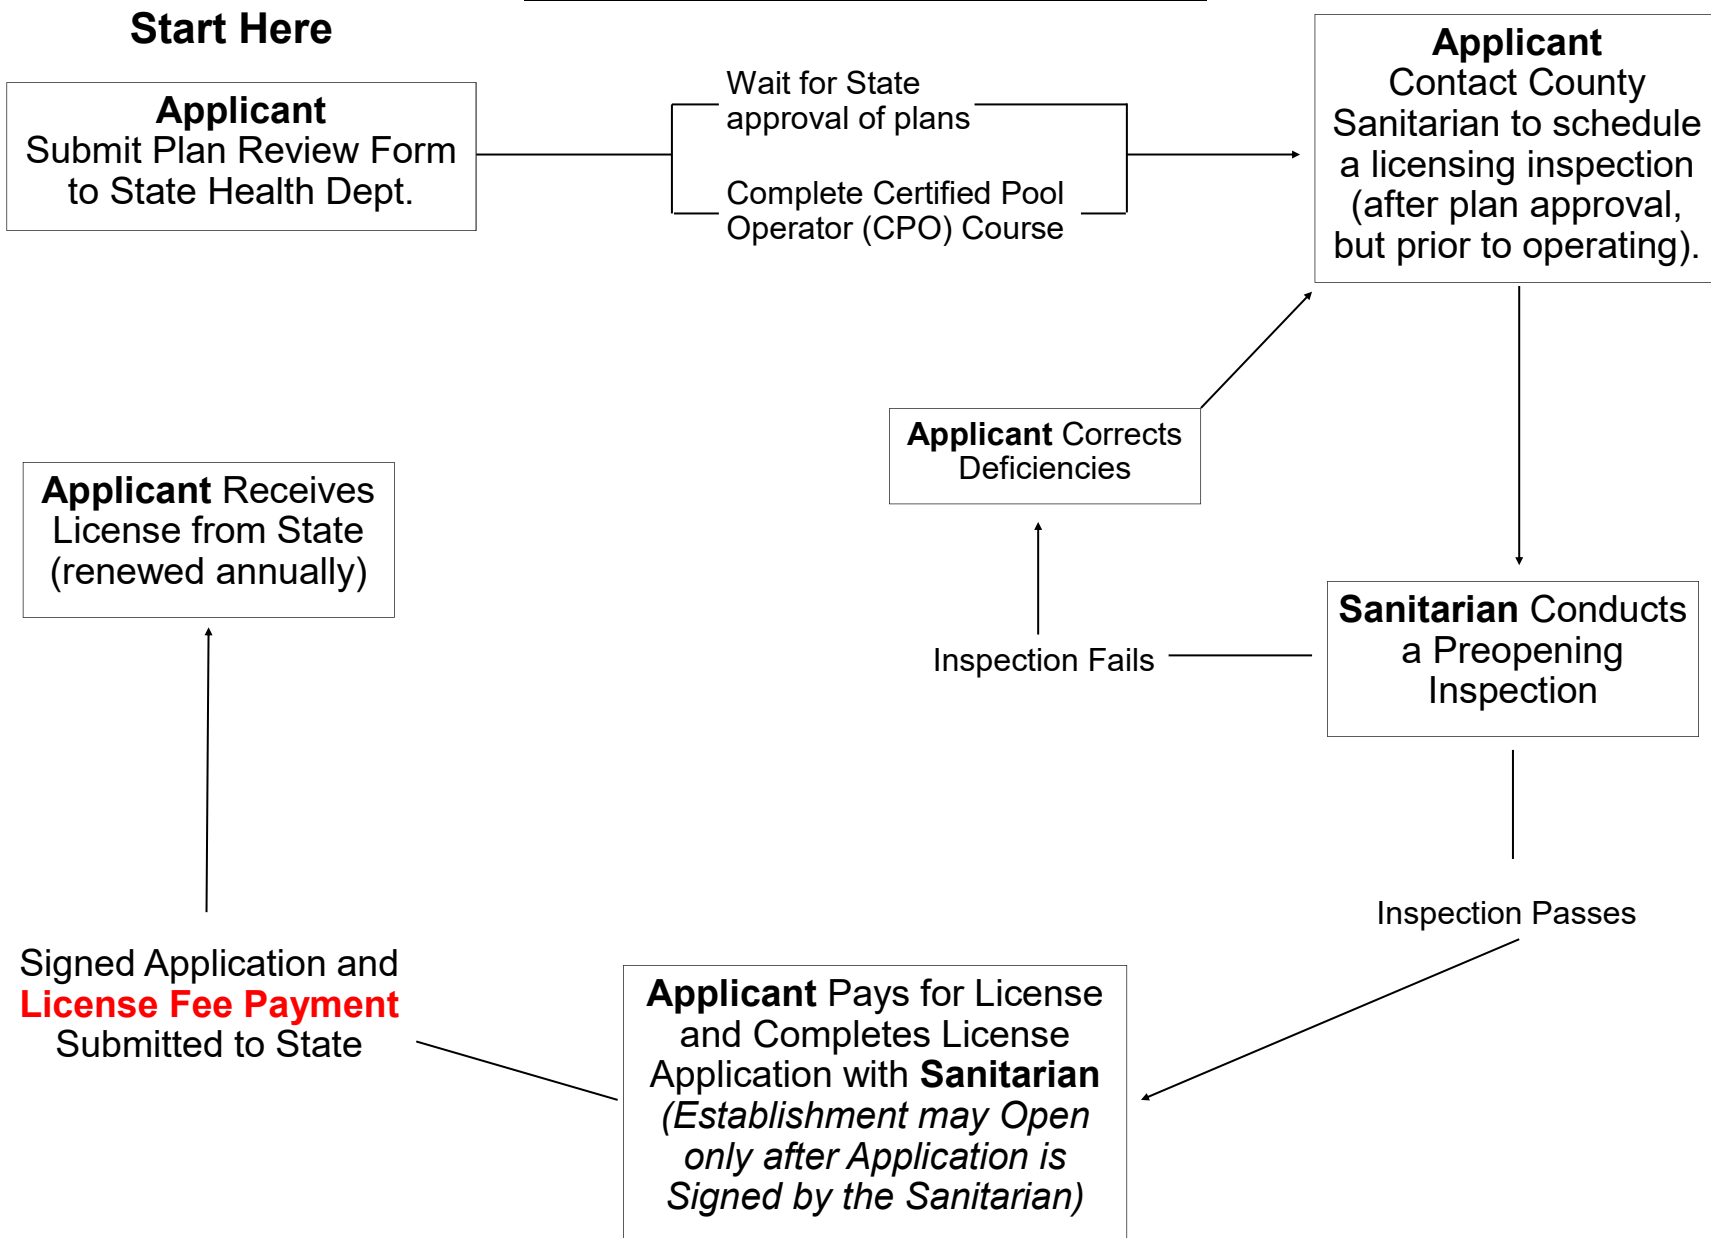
Start Here

Applicant
Submit Plan Review Form to State Health Dept.

Wait for State approval of plans

Complete Certified Pool Operator (CPO) Course

Applicant
Contact County Sanitarian to schedule a licensing inspection (after plan approval, but prior to operating).

Applicant Corrects Deficiencies

Applicant Receives License from State (renewed annually)

Inspection Fails

Sanitarian Conducts a Preopening Inspection

Inspection Passes

Signed Application and License Fee Payment Submitted to State

Applicant Pays for License and Completes License Application with Sanitarian (Establishment may Open only after Application is Signed by the Sanitarian)